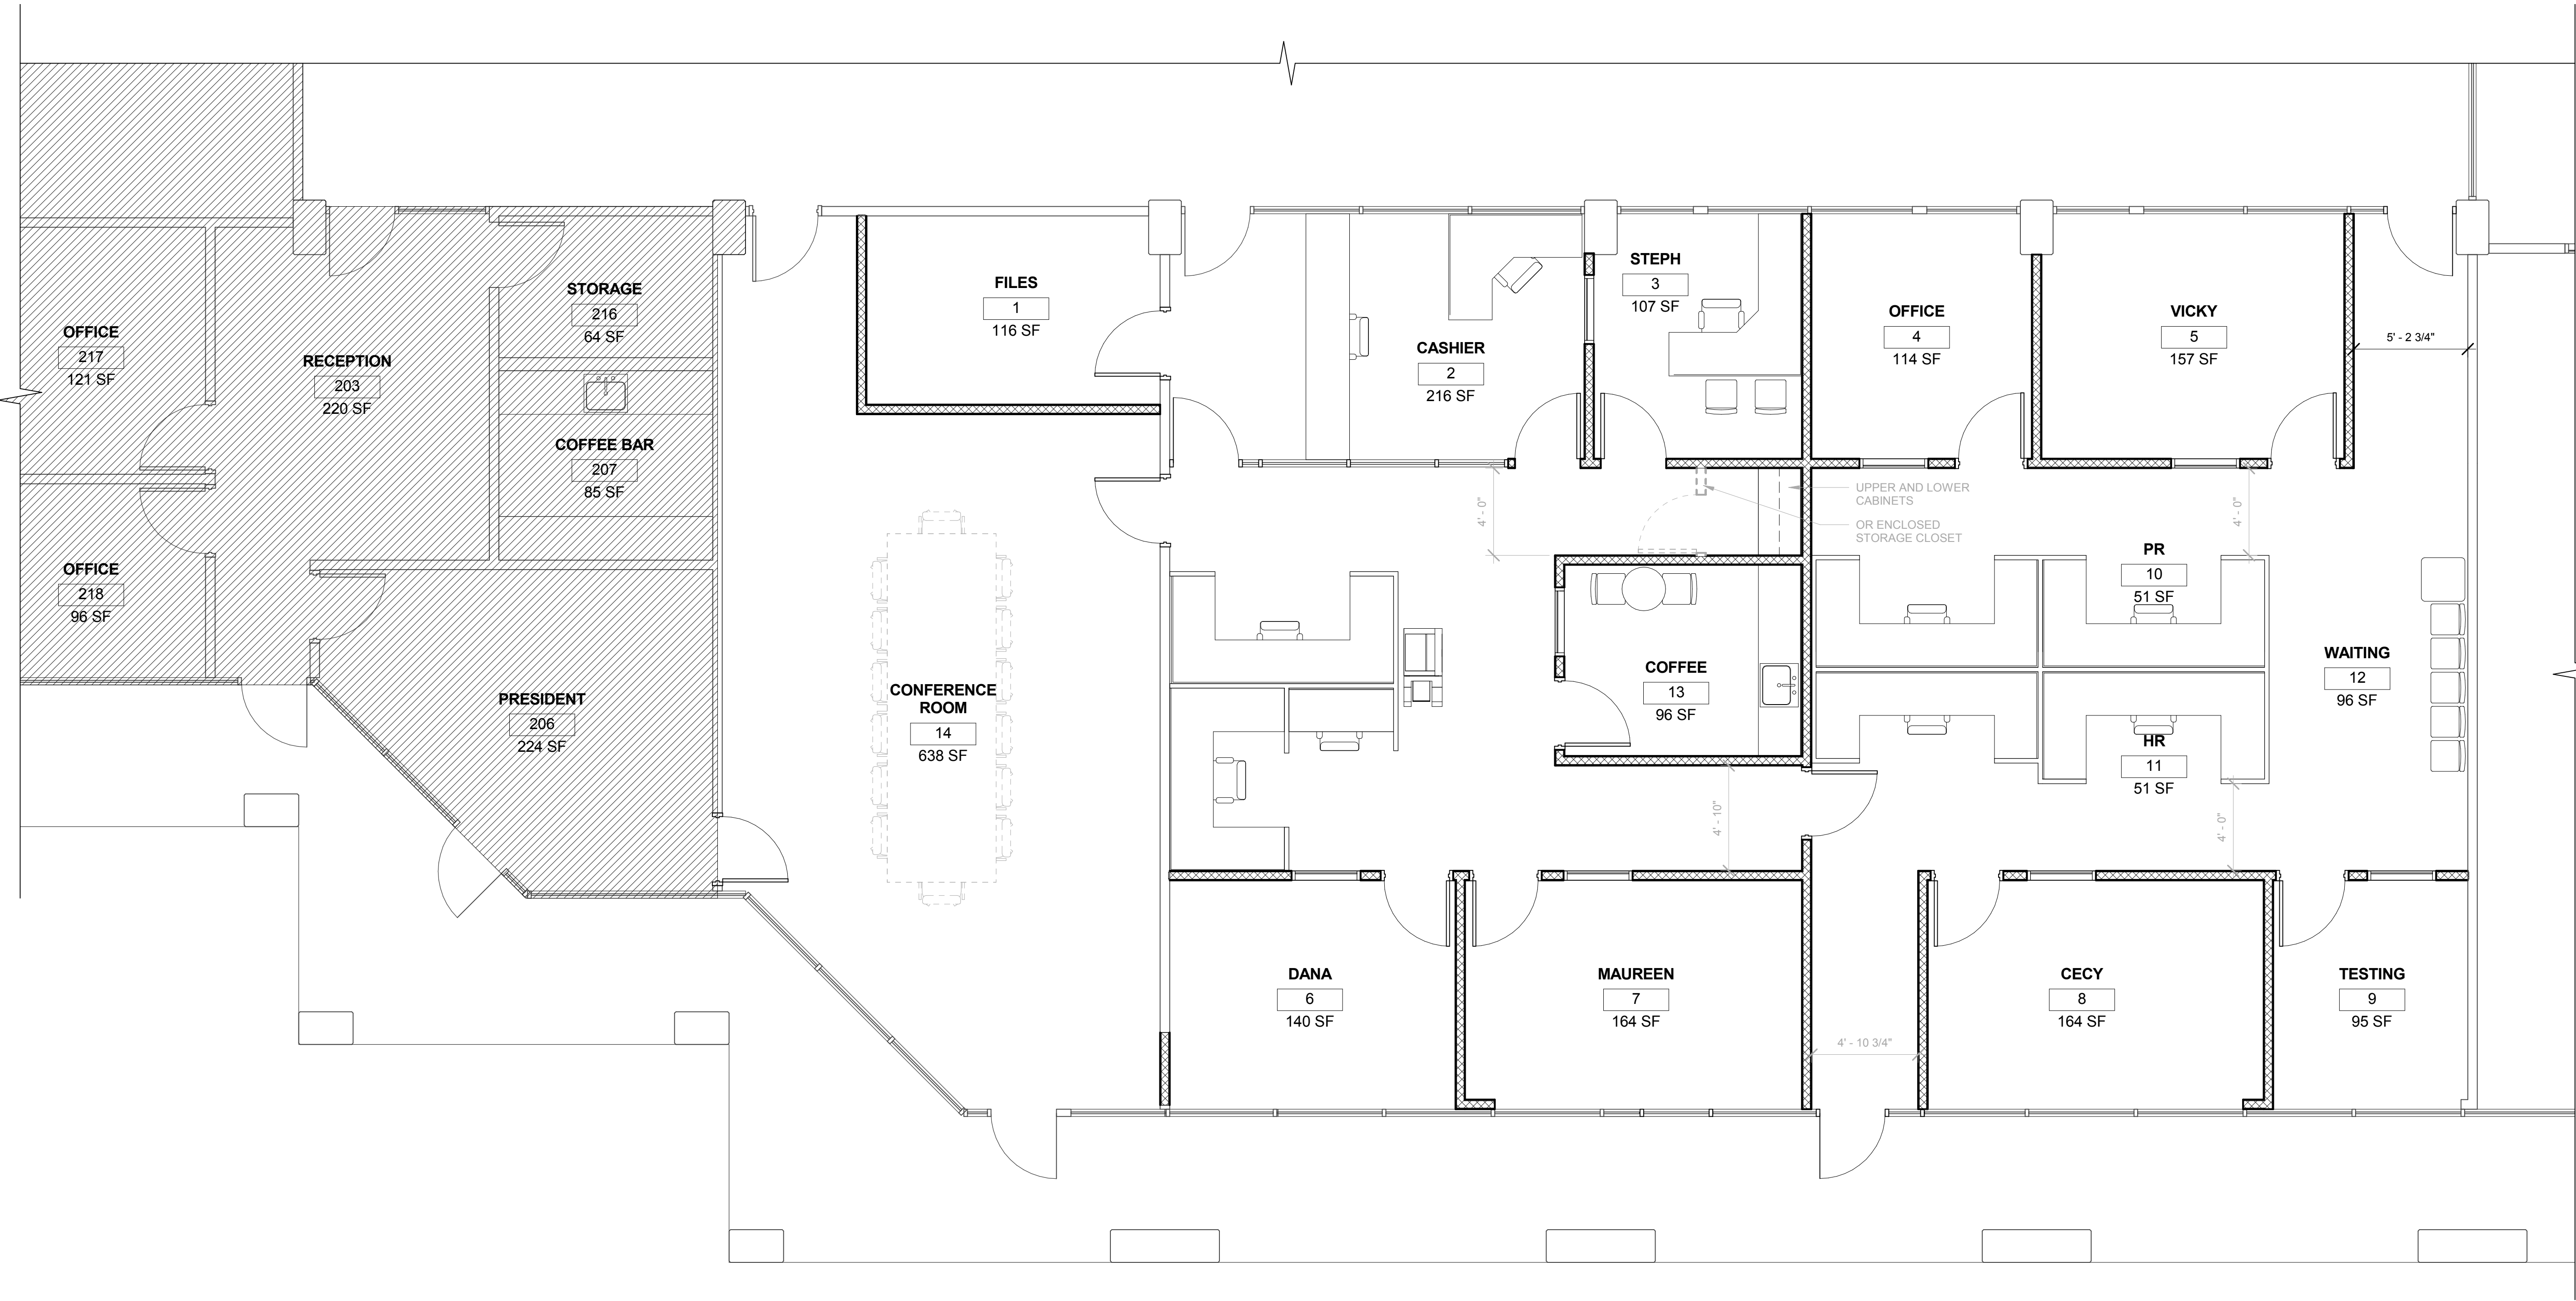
OFFICE
217
121 SF

RECEPTION
203
220 SF

STORAGE
216
64 SF

COFFEE BAR
207
85 SF

OFFICE
218
96 SF

PRESIDENT
206
224 SF

FILES
1
116 SF

CASHIER
2
216 SF

STEPH
3
107 SF

OFFICE
4
114 SF

VICKY
5
157 SF

5' - 2 3/4"

UPPER AND LOWER CABINETS

OR ENCLOSED STORAGE CLOSET

4' - 0"

4' - 0"

CONFERENCE ROOM
14
638 SF

COFFEE
13
96 SF

PR
10
51 SF

WAITING
12
96 SF

HR
11
51 SF

4' - 10"

4' - 0"

DANA
6
140 SF

MAUREEN
7
164 SF

4' - 10 3/4"

CECY
8
164 SF

TESTING
9
95 SF